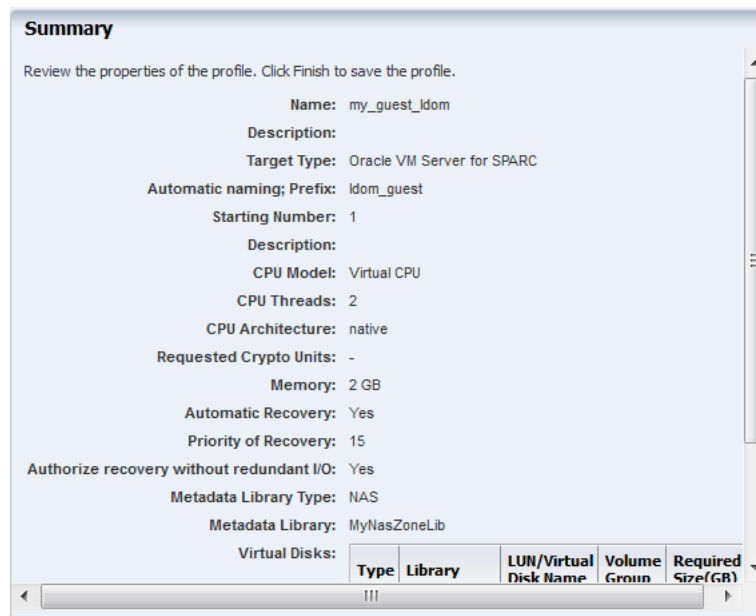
Summary

Review the properties of the profile. Click Finish to save the profile.

Name: my_guest_ldom
Description:
Target Type: Oracle VM Server for SPARC
Automatic naming; Prefix: ldom_guest
Starting Number: 1
Description:
CPU Model: Virtual CPU
CPU Threads: 2
CPU Architecture: native
Requested Crypto Units: -
Memory: 2 GB
Automatic Recovery: Yes
Priority of Recovery: 15
Authorize recovery without redundant I/O: Yes
Metadata Library Type: NAS
Metadata Library: MyNasZoneLib
Virtual Disks:

| Type | Library | LUN/Virtual Disk Name | Volume Group | Required Size(GB) |
|---|---|---|---|---|